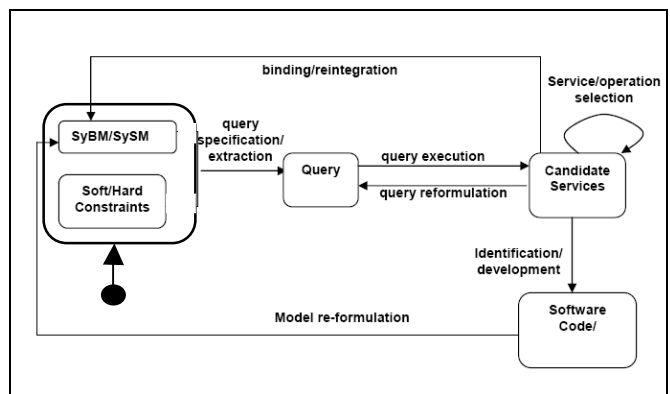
binding/reintegration

Service/operation selection

SyBM/SySM

Soft/Hard Constraints

query specification/ extraction

Query

query execution

query reformulation

Candidate Services

Identification/ development

Software Code/

Model re-formulation